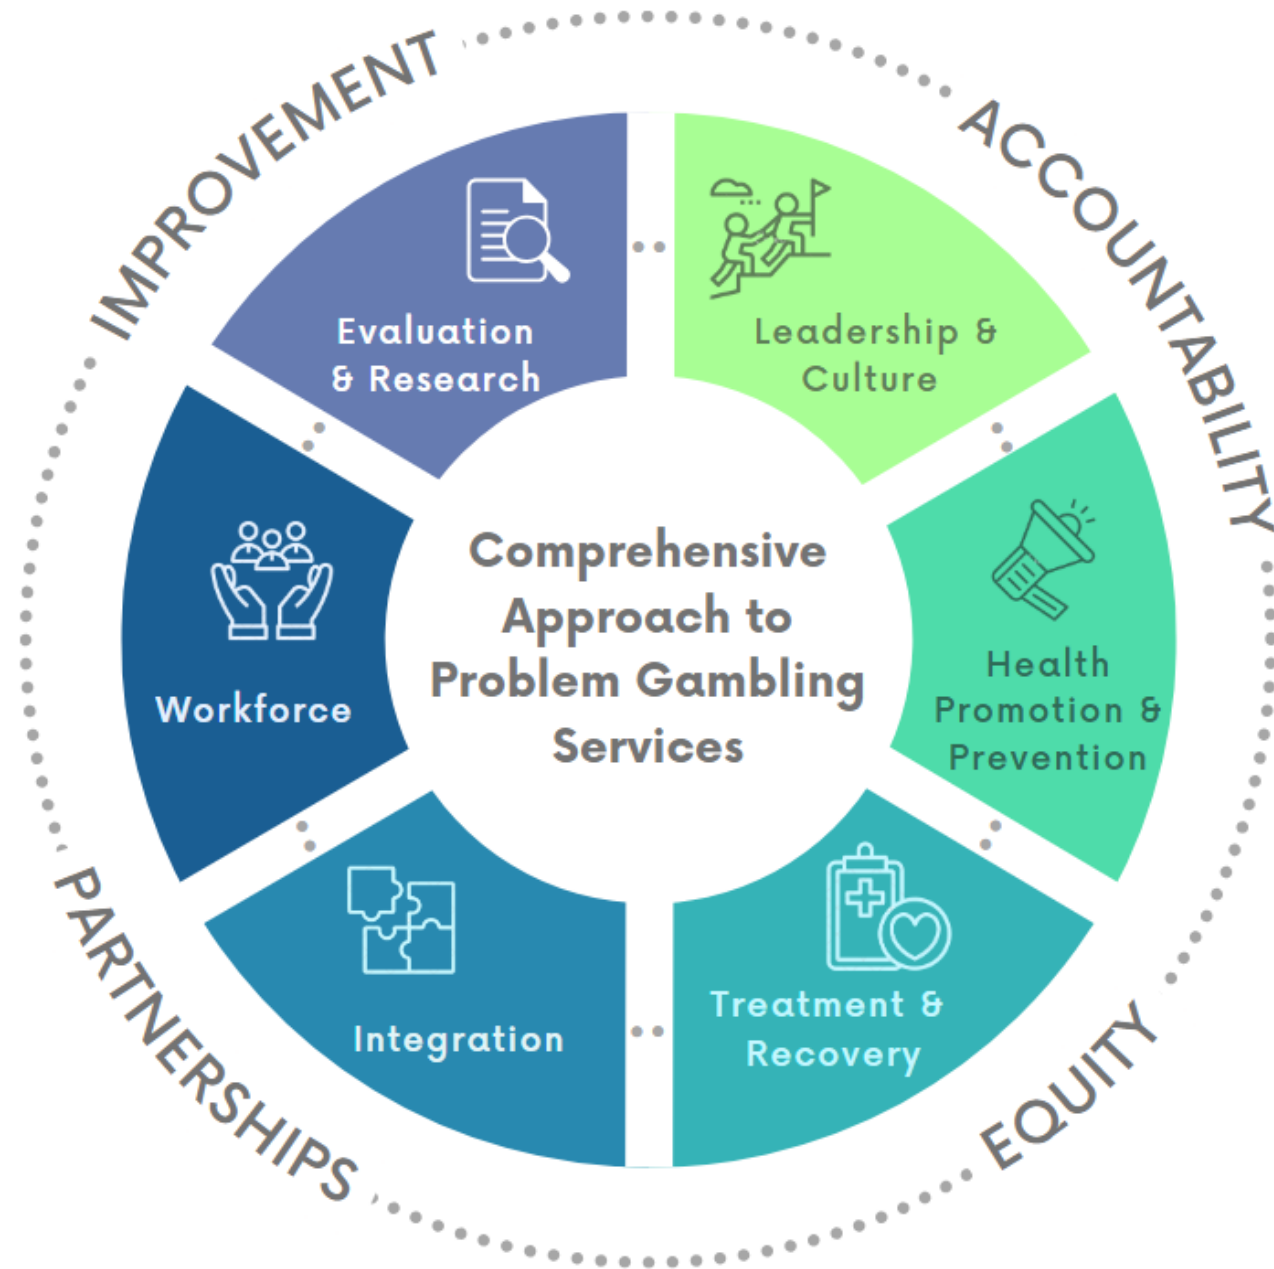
IMPROVEMENT

ACCOUNTABILITY

Evaluation & Research

Leadership & Culture

Workforce

Comprehensive Approach to Problem Gambling Services

Health Promotion & Prevention

Integration

Treatment & Recovery

PARTNERSHIPS

EQUITY